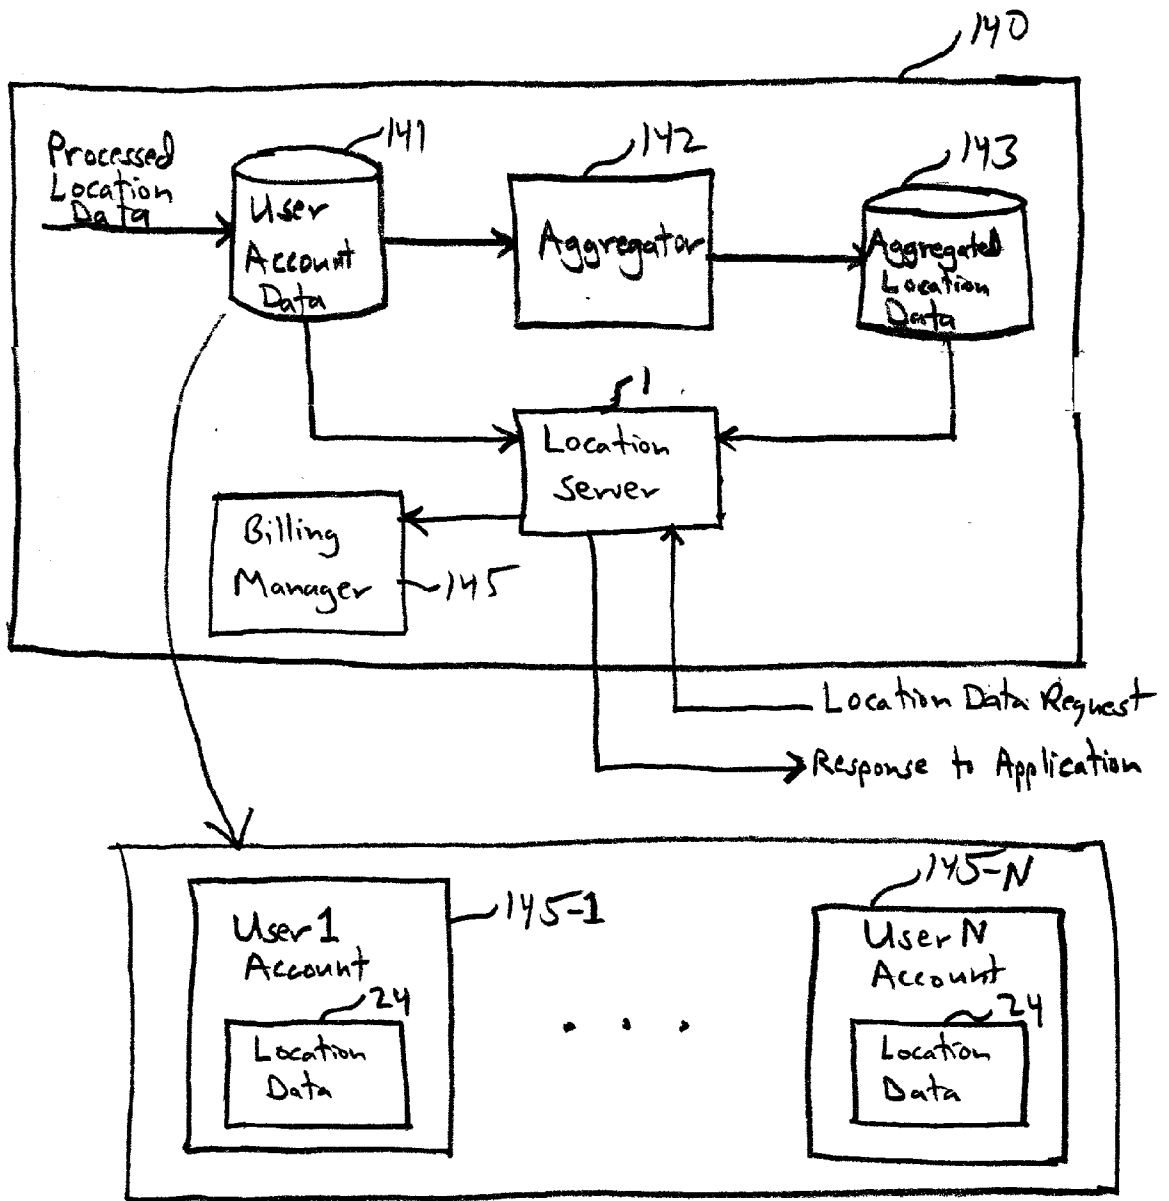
140

Processed Location Data

141

User Account Data

142

Aggregator

143

Aggregated Location Data

1

Location Server

Billing Manager

145

Location Data Request

Response to Application

145-1

User 1 Account

24

Location Data

. . .

145-N

User N Account

24

Location Data